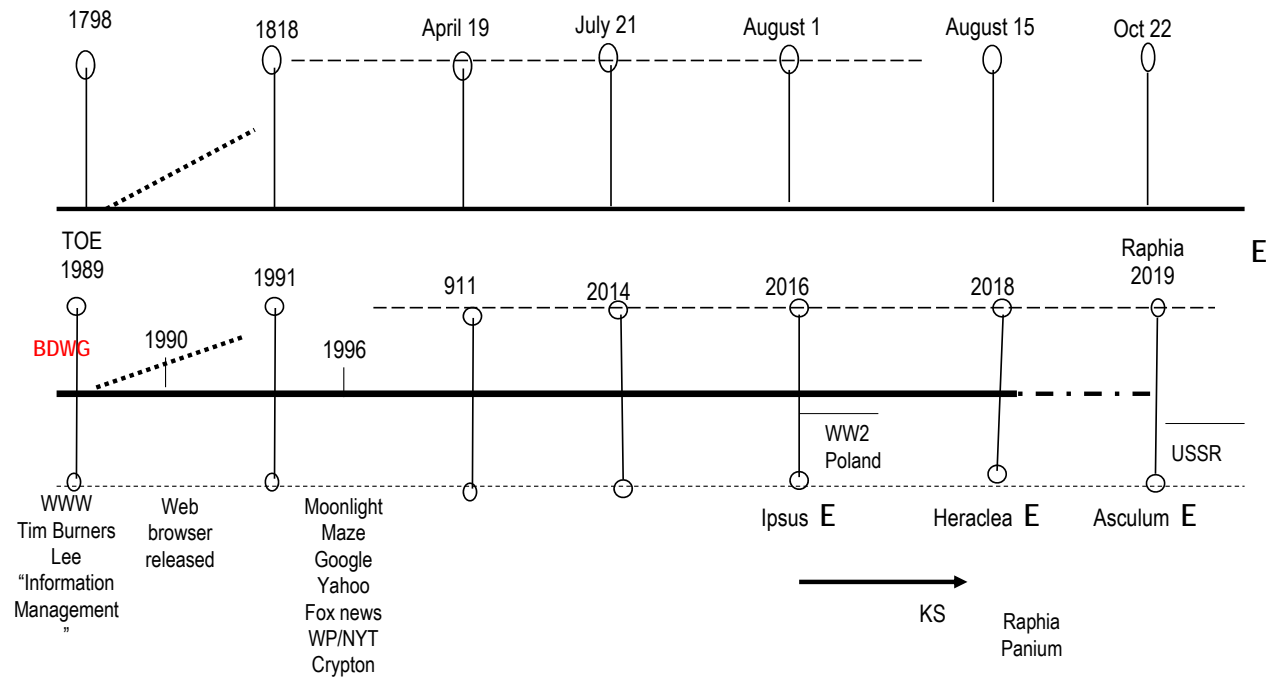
1798
1818
April 19
July 21
August 1
August 15
Oct 22

TOE
1989
1991
911
2014
2016
2018
Raphia
2019
E

BDWG
1990
1996

WW2
Poland

USSR

WWW
Tim Burners
Lee
"Information
Management
"

Web
browser
released

Moonlight
Maze
Google
Yahoo
Fox news
WP/NYT
Crypton

Ipsus E
Heraclea E
Asculum E

KS

Raphia
Panium